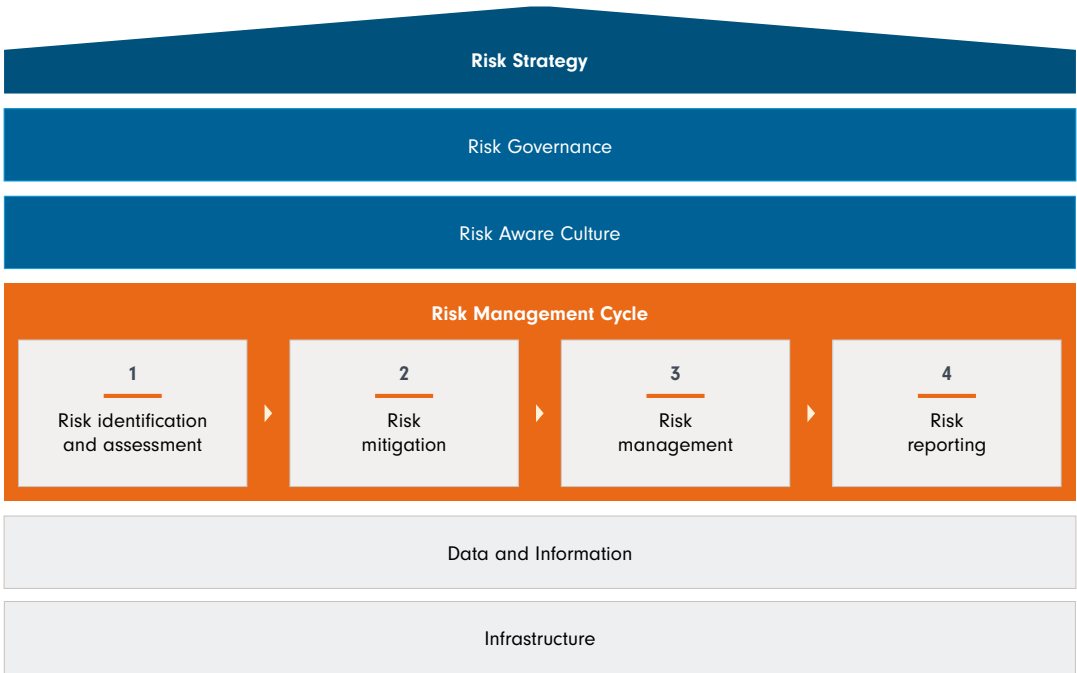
Risk Strategy

Risk Governance

Risk Aware Culture

Risk Management Cycle

1
Risk identification and assessment

2
Risk mitigation

3
Risk management

4
Risk reporting

Data and Information

Infrastructure